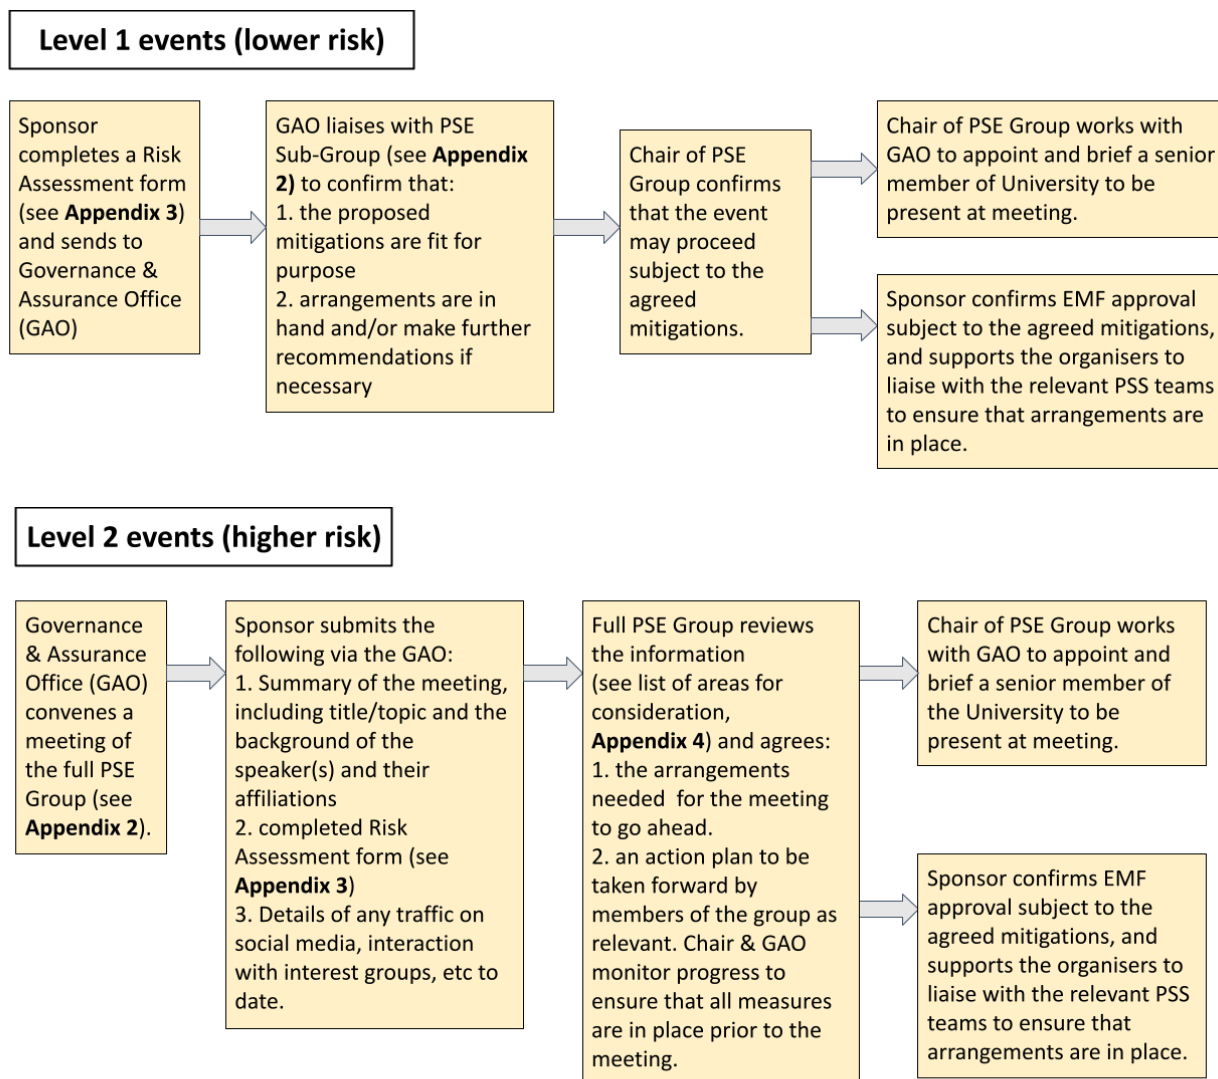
Level 1 events (lower risk)

Sponsor completes a Risk Assessment form (see Appendix 3) and sends to Governance & Assurance Office (GAO)

GAO liaises with PSE Sub-Group (see Appendix 2) to confirm that:
1. the proposed mitigations are fit for purpose
2. arrangements are in hand and/or make further recommendations if necessary

Chair of PSE Group confirms that the event may proceed subject to the agreed mitigations.

Chair of PSE Group works with GAO to appoint and brief a senior member of University to be present at meeting.

Sponsor confirms EMF approval subject to the agreed mitigations, and supports the organisers to liaise with the relevant PSS teams to ensure that arrangements are in place.

Level 2 events (higher risk)

Governance & Assurance Office (GAO) convenes a meeting of the full PSE Group (see Appendix 2).

Sponsor submits the following via the GAO:
1. Summary of the meeting, including title/topic and the background of the speaker(s) and their affiliations
2. completed Risk Assessment form (see Appendix 3)
3. Details of any traffic on social media, interaction with interest groups, etc to date.

Full PSE Group reviews the information (see list of areas for consideration, Appendix 4) and agrees:
1. the arrangements needed for the meeting to go ahead.
2. an action plan to be taken forward by members of the group as relevant. Chair & GAO monitor progress to ensure that all measures are in place prior to the meeting.

Chair of PSE Group works with GAO to appoint and brief a senior member of the University to be present at meeting.

Sponsor confirms EMF approval subject to the agreed mitigations, and supports the organisers to liaise with the relevant PSS teams to ensure that arrangements are in place.